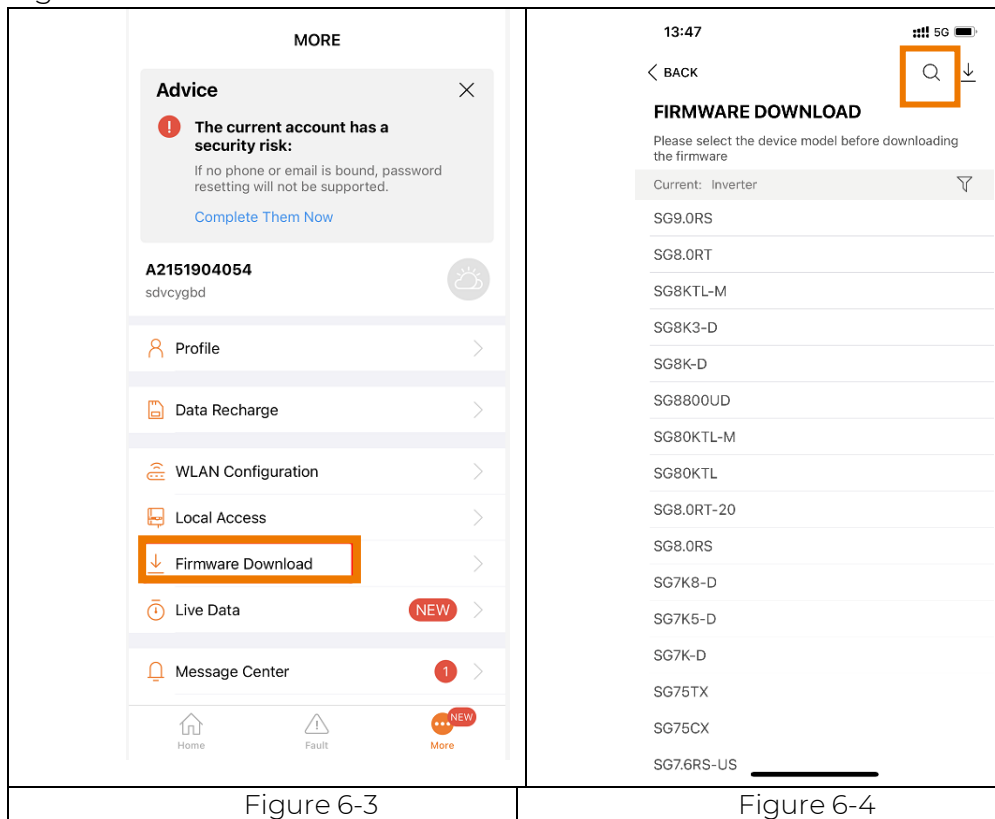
MORE

Advice

The current account has a security risk:

If no phone or email is bound, password resetting will not be supported.

Complete Them Now

A2151904054
sdvcygbd

Profile

Data Recharge

WLAN Configuration

Local Access

Firmware Download

Live Data NEW

Message Center 1

Home Fault NEW More

13:47 5G

BACK

FIRMWARE DOWNLOAD

Please select the device model before downloading the firmware

Current: Inverter

SG9.0RS
SG8.0RT
SG8KTL-M
SG8K3-D
SG8K-D
SG8800UD
SG80KTL-M
SG80KTL
SG8.0RT-20
SG8.0RS
SG7K8-D
SG7K5-D
SG7K-D
SG75TX
SG75CX
SG7.6RS-US

| Figure 6-3 | Figure 6-4 |
|---|---|